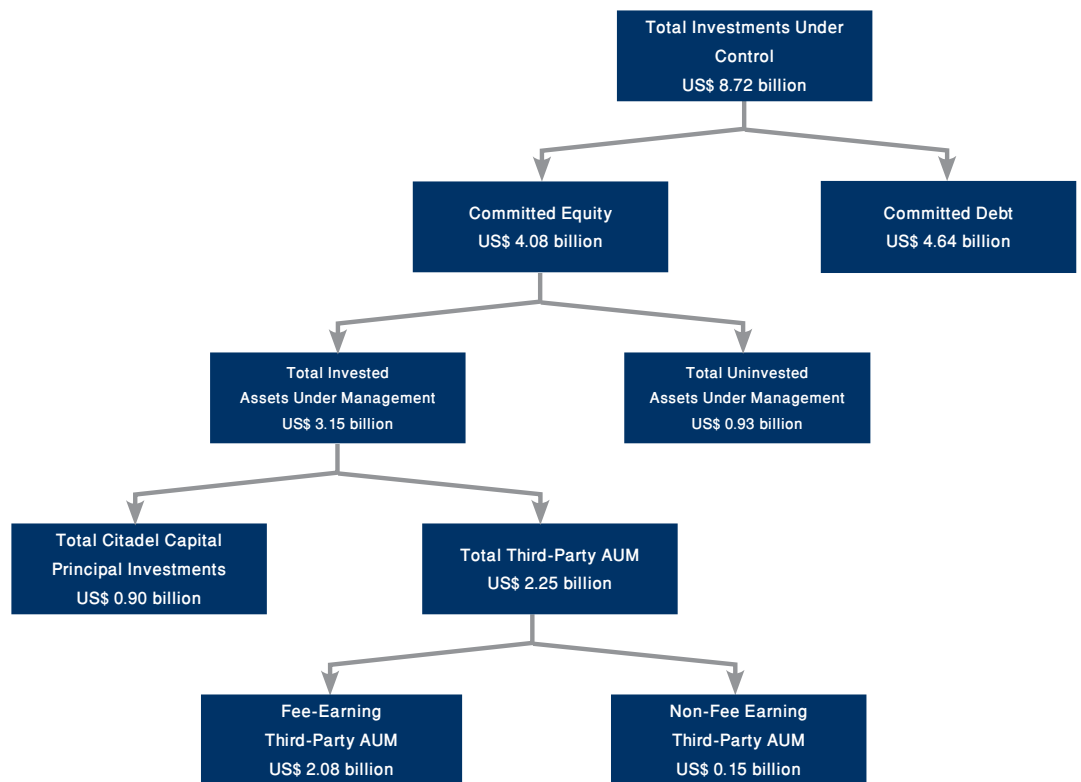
Total Investments Under Control
US$ 8.72 billion

Committed Equity
US$ 4.08 billion

Committed Debt
US$ 4.64 billion

Total Invested
Assets Under Management
US$ 3.15 billion

Total Uninvested
Assets Under Management
US$ 0.93 billion

Total Citadel Capital
Principal Investments
US$ 0.90 billion

Total Third-Party AUM
US$ 2.25 billion

Fee-Earning
Third-Party AUM
US$ 2.08 billion

Non-Fee Earning
Third-Party AUM
US$ 0.15 billion